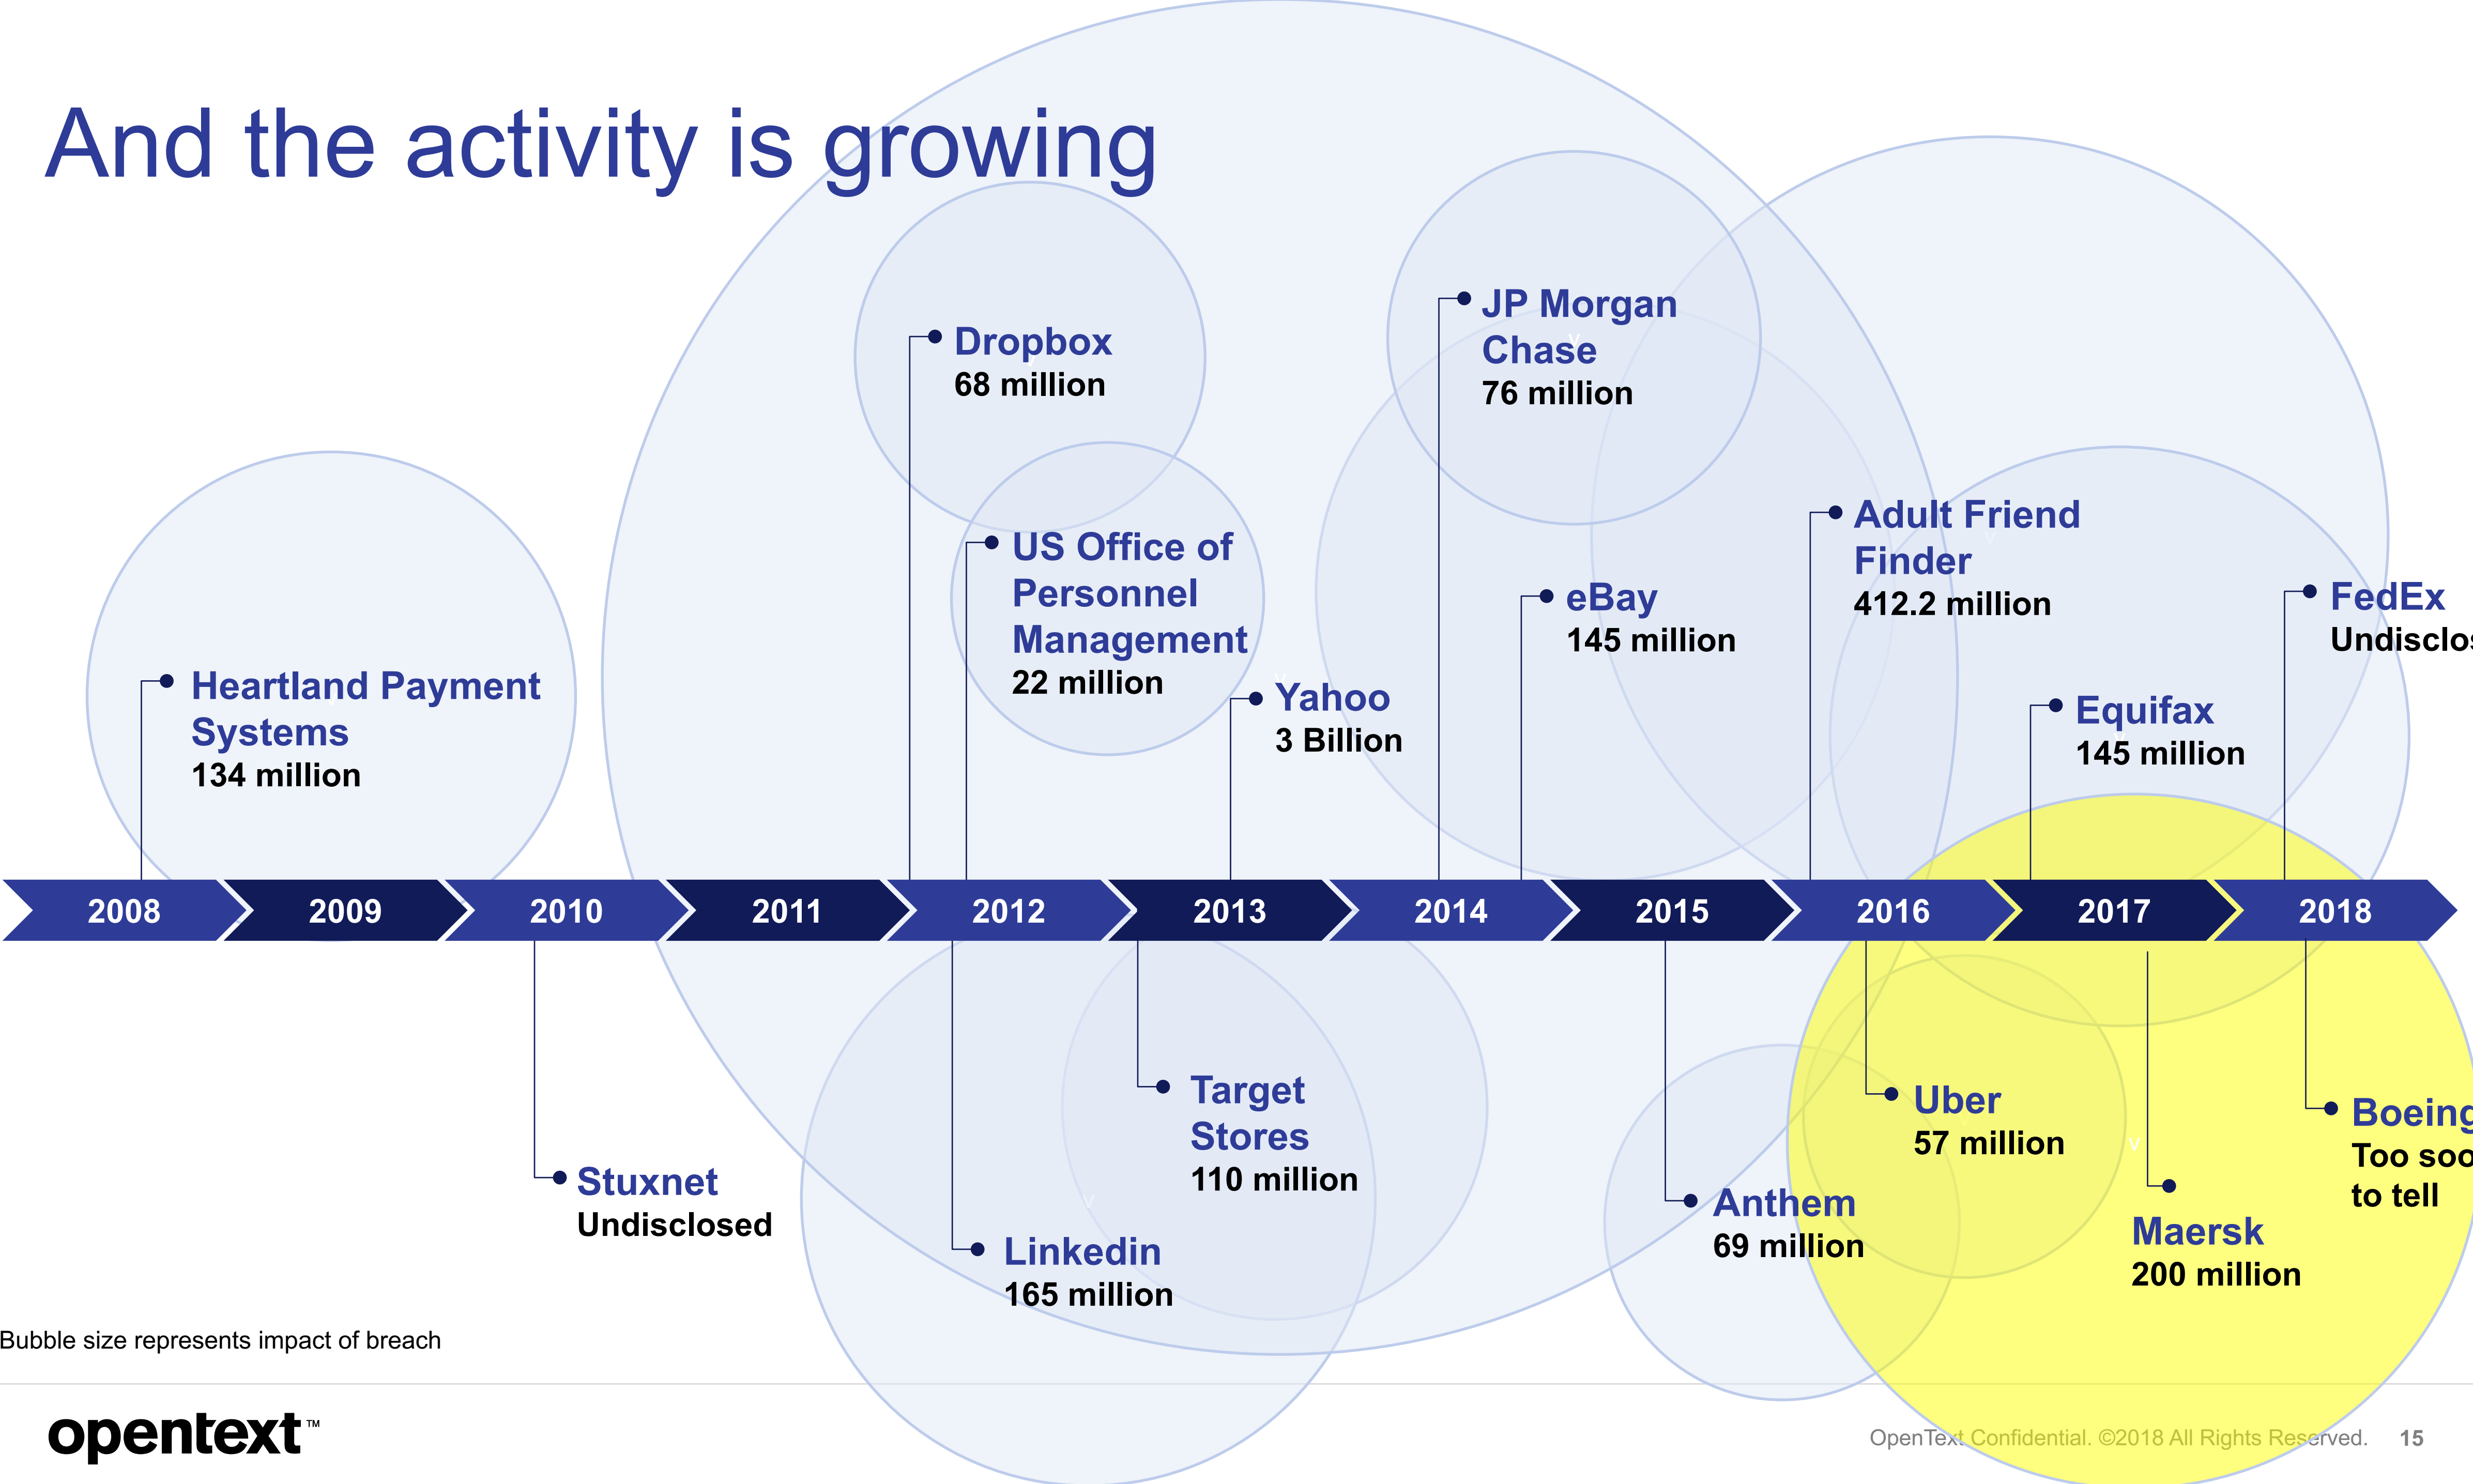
And the activity is growing

Dropbox
68 million

JP Morgan Chase
76 million

US Office of Personnel Management
22 million

Adult Friend Finder
412.2 million

eBay
145 million

FedEx
Undisclos

Heartland Payment Systems
134 million

Yahoo
3 Billion

Equifax
145 million

2008 2009 2010 2011 2012 2013 2014 2015 2016 2017 2018

Target Stores
110 million

Uber
57 million

Boeing
Too soo to tell

Stuxnet
Undisclosed

Linkedin
165 million

Anthem
69 million

Maersk
200 million

Bubble size represents impact of breach

opentext™

OpenText Confidential. ©2018 All Rights Reserved. 15